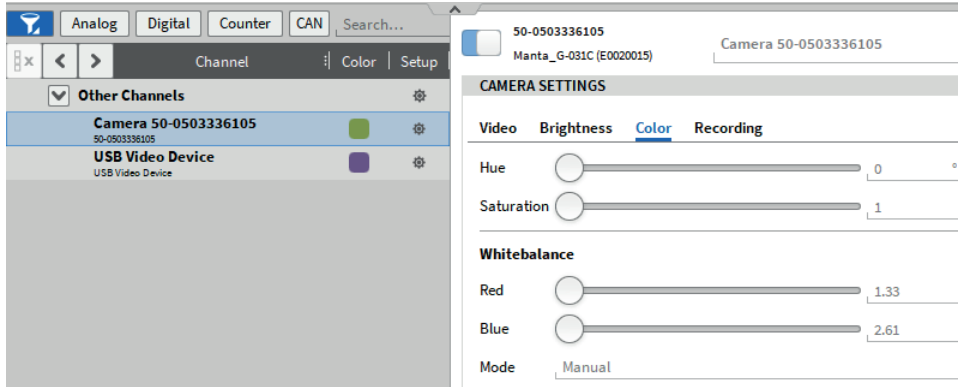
Analog Digital Counter CAN Search...

Channel | Color | Setup

Other Channels

Camera 50-0503336105
50-0503336105

USB Video Device
USB Video Device

50-0503336105
Manta_G-031C (E0020015)

Camera 50-0503336105

CAMERA SETTINGS

Video Brightness Color Recording

Hue 0 °

Saturation 1

Whitebalance

Red 1.33

Blue 2.61

Mode Manual